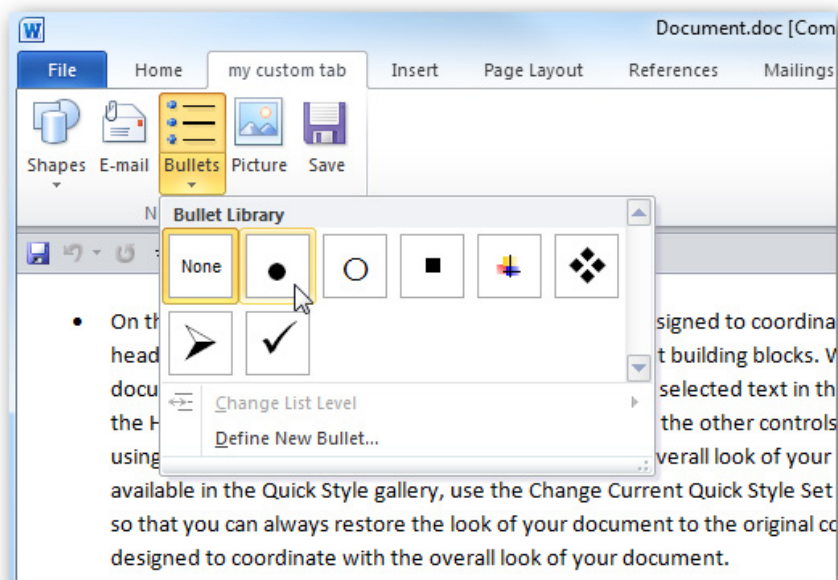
W

Document.doc [Com

File Home my custom tab Insert Page Layout References Mailings

Shapes E-mail Bullets Picture Save

N

Bullet Library

None

Change List Level

Define New Bullet...

On th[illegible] signed to coordina head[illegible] t building blocks. W docu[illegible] selected text in th the H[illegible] the other controls using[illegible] verall look of your available in the Quick Style gallery, use the Change Current Quick Style Set so that you can always restore the look of your document to the original co designed to coordinate with the overall look of your document.